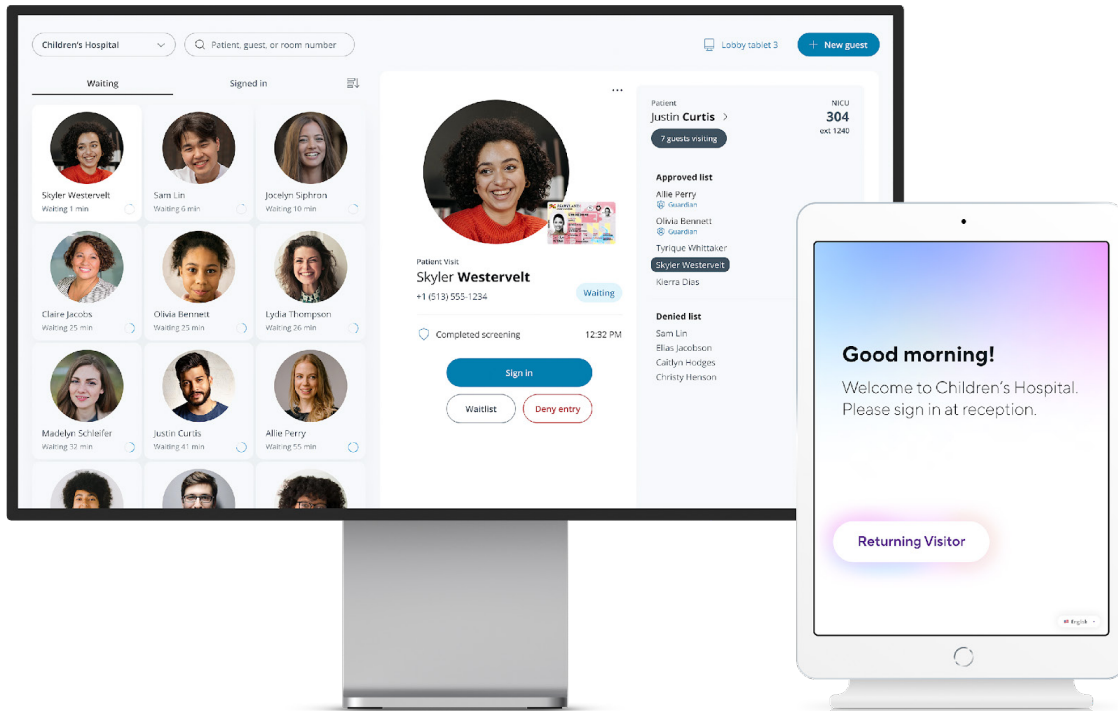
Children's Hospital

Patient, guest, or room number

Lobby tablet 3

+ New guest

Waiting

Signed in

Skyler Westervelt
Waiting 1 min

Sam Lin
Waiting 6 min

Jocelyn Siphron
Waiting 10 min

Claire Jacobs
Waiting 25 min

Olivia Bennett
Waiting 25 min

Lydia Thompson
Waiting 26 min

Madelyn Schleifer
Waiting 32 min

Justin Curtis
Waiting 41 min

Allie Perry
Waiting 55 min

...

Patient Visit
Skyler **Westervelt**
+1 (513) 555-1234

Waiting

Completed screening
12:32 PM

Sign in

Waitlist

Deny entry

Patient
Justin **Curtis**

NICU
304
ext 1240

7 guests visiting

Approved list
Allie Perry
Guardian
Olivia Bennett
Guardian
Tyrique Whittaker
Skyler Westervelt
Kierra Dias

Denied list
Sam Lin
Elias Jacobson
Caitlyn Hodges
Christy Henson

Good morning!
Welcome to Children's Hospital. Please sign in at reception.

Returning Visitor

English